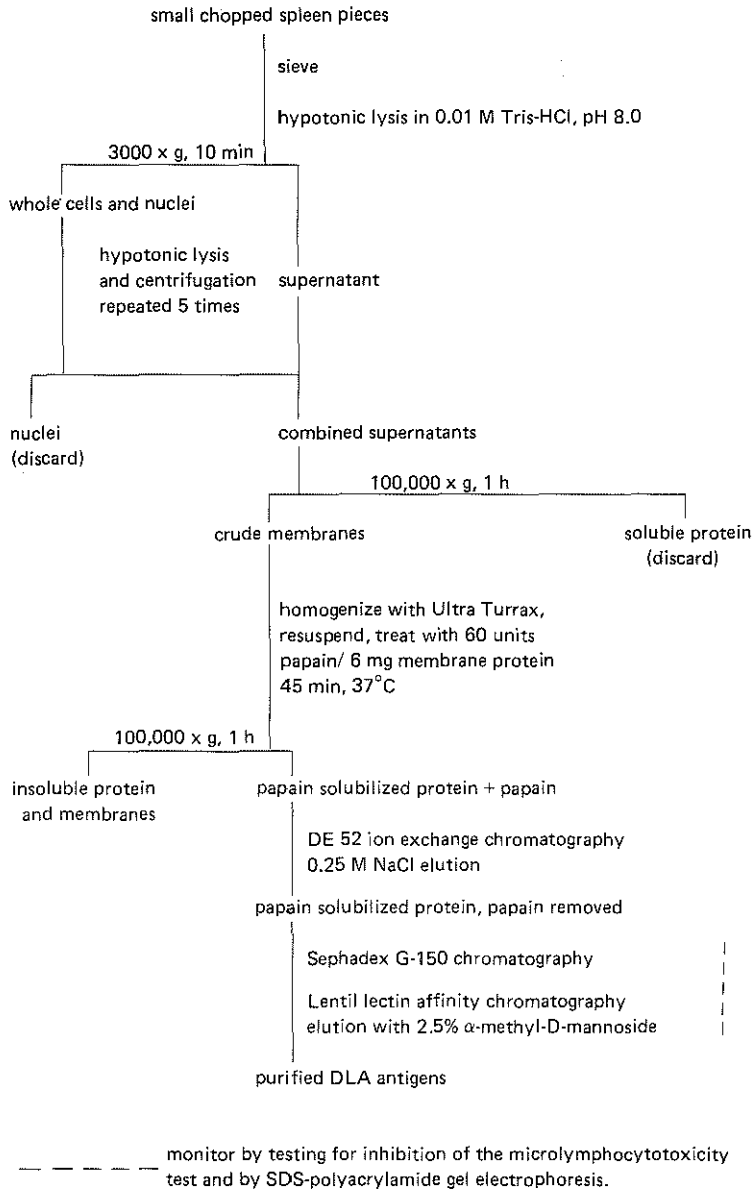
small chopped spleen pieces

sieve

hypotonic lysis in 0.01 M Tris-HCl, pH 8.0

3000 x g, 10 min

whole cells and nuclei

hypotonic lysis and centrifugation repeated 5 times

supernatant

nuclei (discard)

combined supernatants

100,000 x g, 1 h

crude membranes

soluble protein (discard)

homogenize with Ultra Turrax, resuspend, treat with 60 units papain/ 6 mg membrane protein 45 min, 37°C

100,000 x g, 1 h

insoluble protein and membranes

papain solubilized protein + papain

DE 52 ion exchange chromatography 0.25 M NaCl elution

papain solubilized protein, papain removed

Sephadex G-150 chromatography

Lentil lectin affinity chromatography elution with 2.5% α-methyl-D-mannoside

purified DLA antigens

monitor by testing for inhibition of the microlymphocytotoxicity test and by SDS-polyacrylamide gel electrophoresis.